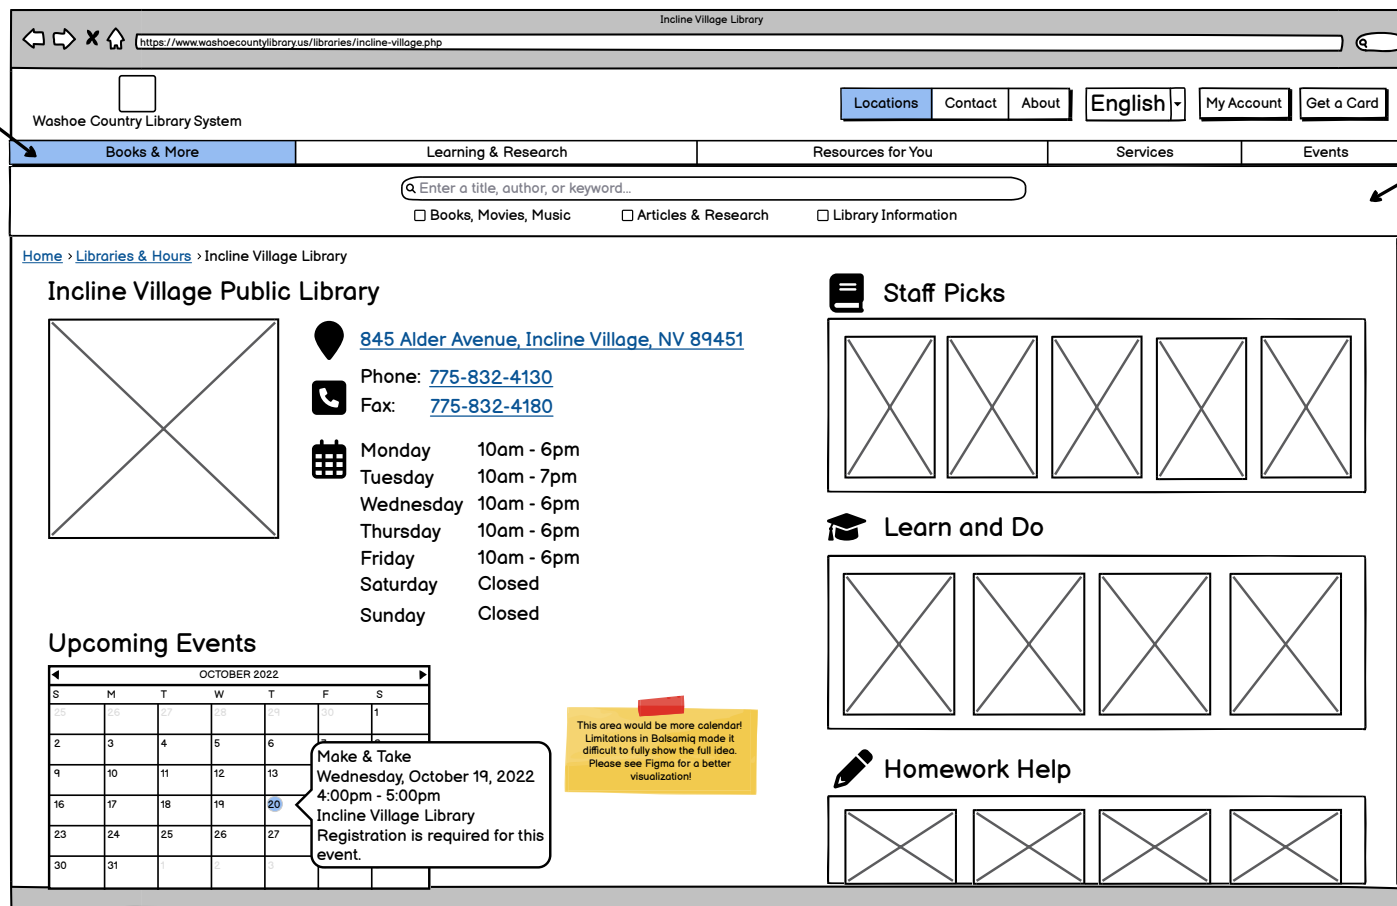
Incline Village Library

https://www.washoecountylibrary.us/libraries/incline-village.php

Washoe Country Library System

Locations | Contact | About

English

My Account

Get a Card

Books & More | Learning & Research | Resources for You | Services | Events

Enter a title, author, or keyword...

Books, Movies, Music   Articles & Research   Library Information

Home › Libraries & Hours › Incline Village Library

Incline Village Public Library

845 Alder Avenue, Incline Village, NV 89451

Phone: 775-832-4130
Fax: 775-832-4180

| Monday | 10am - 6pm |
|---|---|
| Tuesday | 10am - 7pm |
| Wednesday | 10am - 6pm |
| Thursday | 10am - 6pm |
| Friday | 10am - 6pm |
| Saturday | Closed |
| Sunday | Closed |

Staff Picks

Learn and Do

Homework Help

Upcoming Events

OCTOBER 2022

| S | M | T | W | T | F | S |
|---|---|---|---|---|---|---|
| 25 | 26 | 27 | 28 | 29 | 30 | 1 |
| 2 | 3 | 4 | 5 | 6 | 7 | 8 |
| 9 | 10 | 11 | 12 | 13 | | |
| 16 | 17 | 18 | 19 | 20 | | |
| 23 | 24 | 25 | 26 | 27 | | |
| 30 | 31 | | 2 | 3 | | |

Make & Take
Wednesday, October 19, 2022
4:00pm - 5:00pm
Incline Village Library
Registration is required for this event.

This area would be more calendar! Limitations in Balsamiq made it difficult to fully show the full idea. Please see Figma for a better visualization!